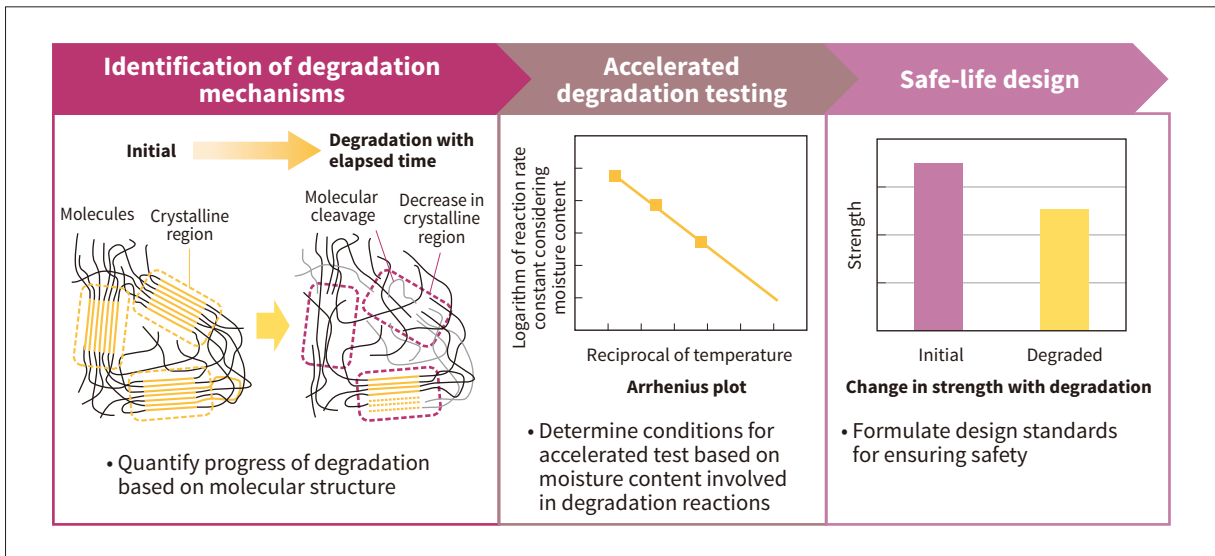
Identification of degradation mechanisms

Initial

Degradation with elapsed time

Molecules

Crystalline region

Molecular cleavage

Decrease in crystalline region

• Quantify progress of degradation based on molecular structure

Accelerated degradation testing

Logarithm of reaction rate constant considering moisture content

Reciprocal of temperature

Arrhenius plot

• Determine conditions for accelerated test based on moisture content involved in degradation reactions

Safe-life design

Strength

Initial

Degraded

Change in strength with degradation

• Formulate design standards for ensuring safety